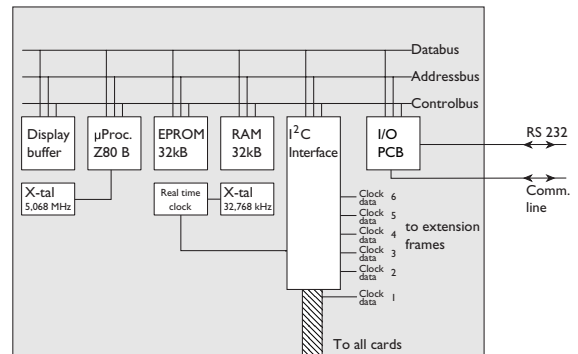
Databus
Addressbus
Controlbus

Display buffer

μProc. Z80 B

EPROM 32kB

RAM 32kB

$I^2C$ Interface

I/O PCB

RS 232

Comm. line

X-tal 5,068 MHz

Real time clock

X-tal 32,768 kHz

Clock data 6
Clock data 5
Clock data 4
Clock data 3
Clock data 2
Clock data 1

to extension frames

To all cards